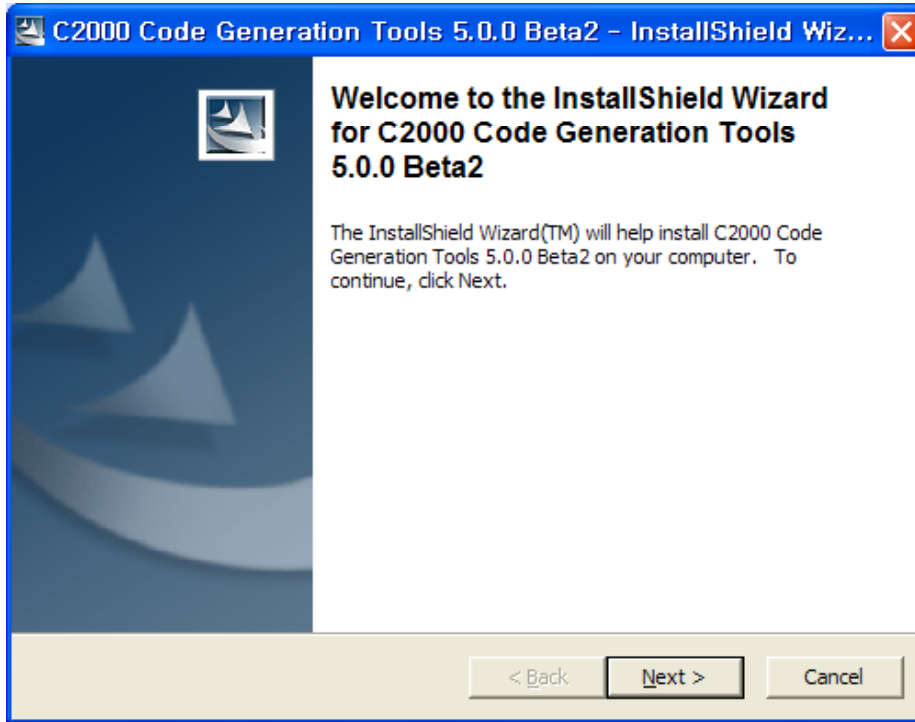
C2000 Code Generation Tools 5.0.0 Beta2 - InstallShield Wiz...

Welcome to the InstallShield Wizard for C2000 Code Generation Tools 5.0.0 Beta2

The InstallShield Wizard(TM) will help install C2000 Code Generation Tools 5.0.0 Beta2 on your computer. To continue, click Next.

< Back

Next >

Cancel